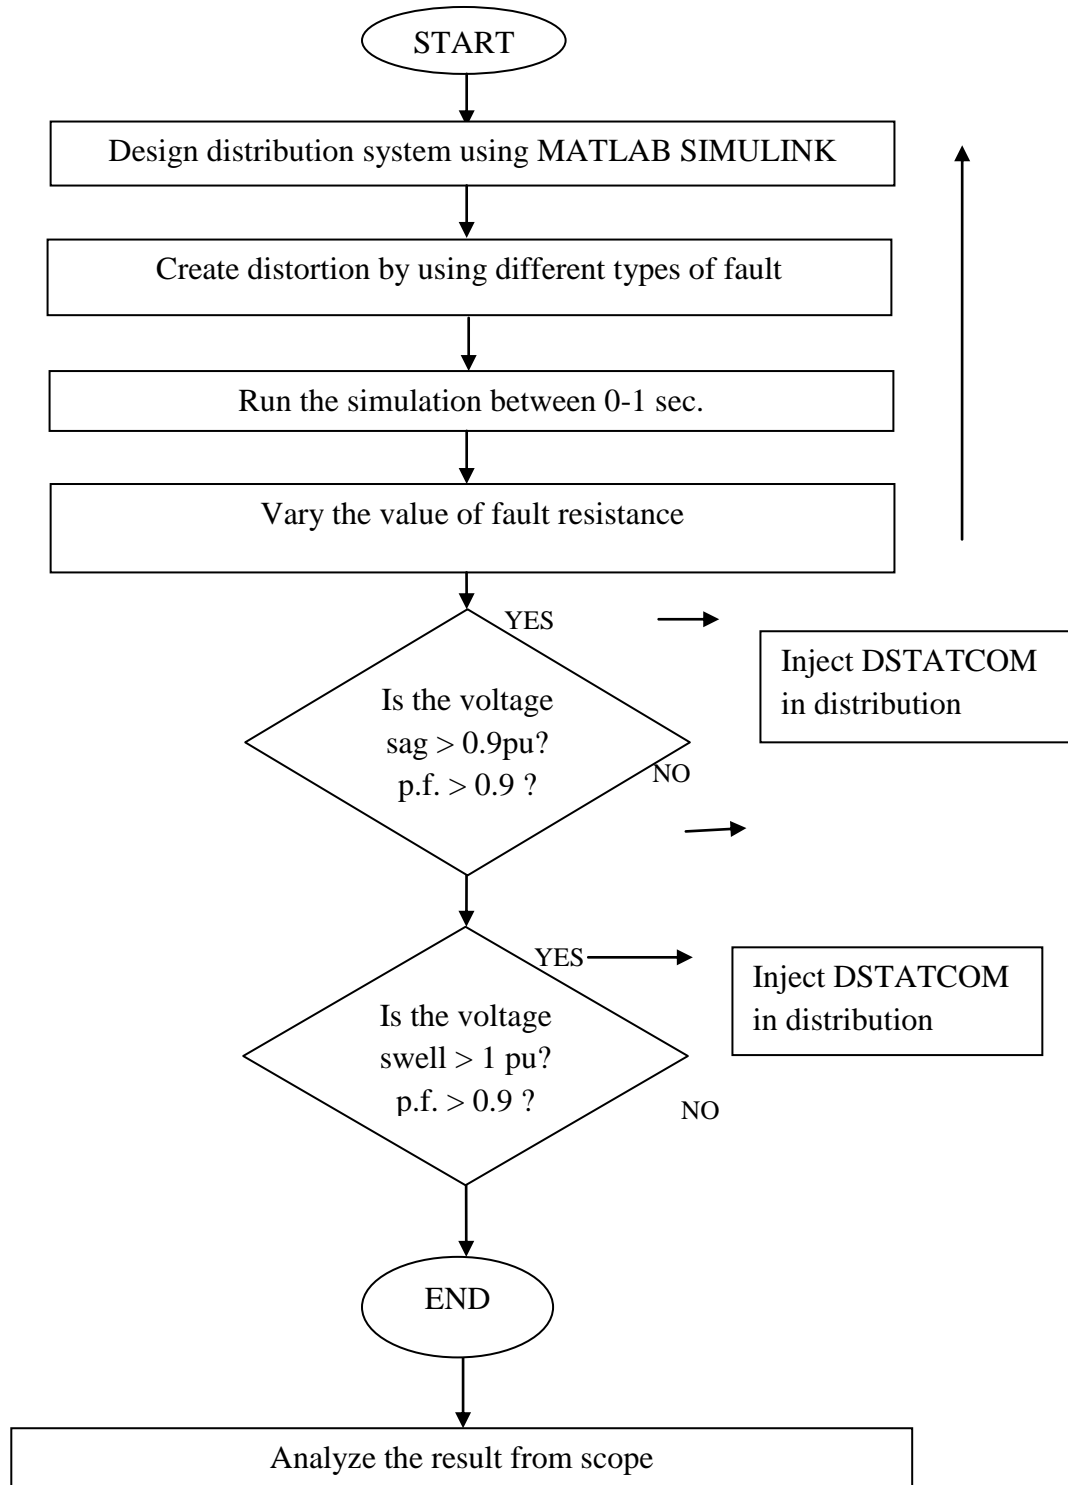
START

Design distribution system using MATLAB SIMULINK

Create distortion by using different types of fault

Run the simulation between 0-1 sec.

Vary the value of fault resistance

YES

Inject DSTATCOM in distribution

Is the voltage sag > 0.9pu? p.f. > 0.9 ?

NO

YES

Inject DSTATCOM in distribution

Is the voltage swell > 1 pu? p.f. > 0.9 ?

NO

END

Analyze the result from scope